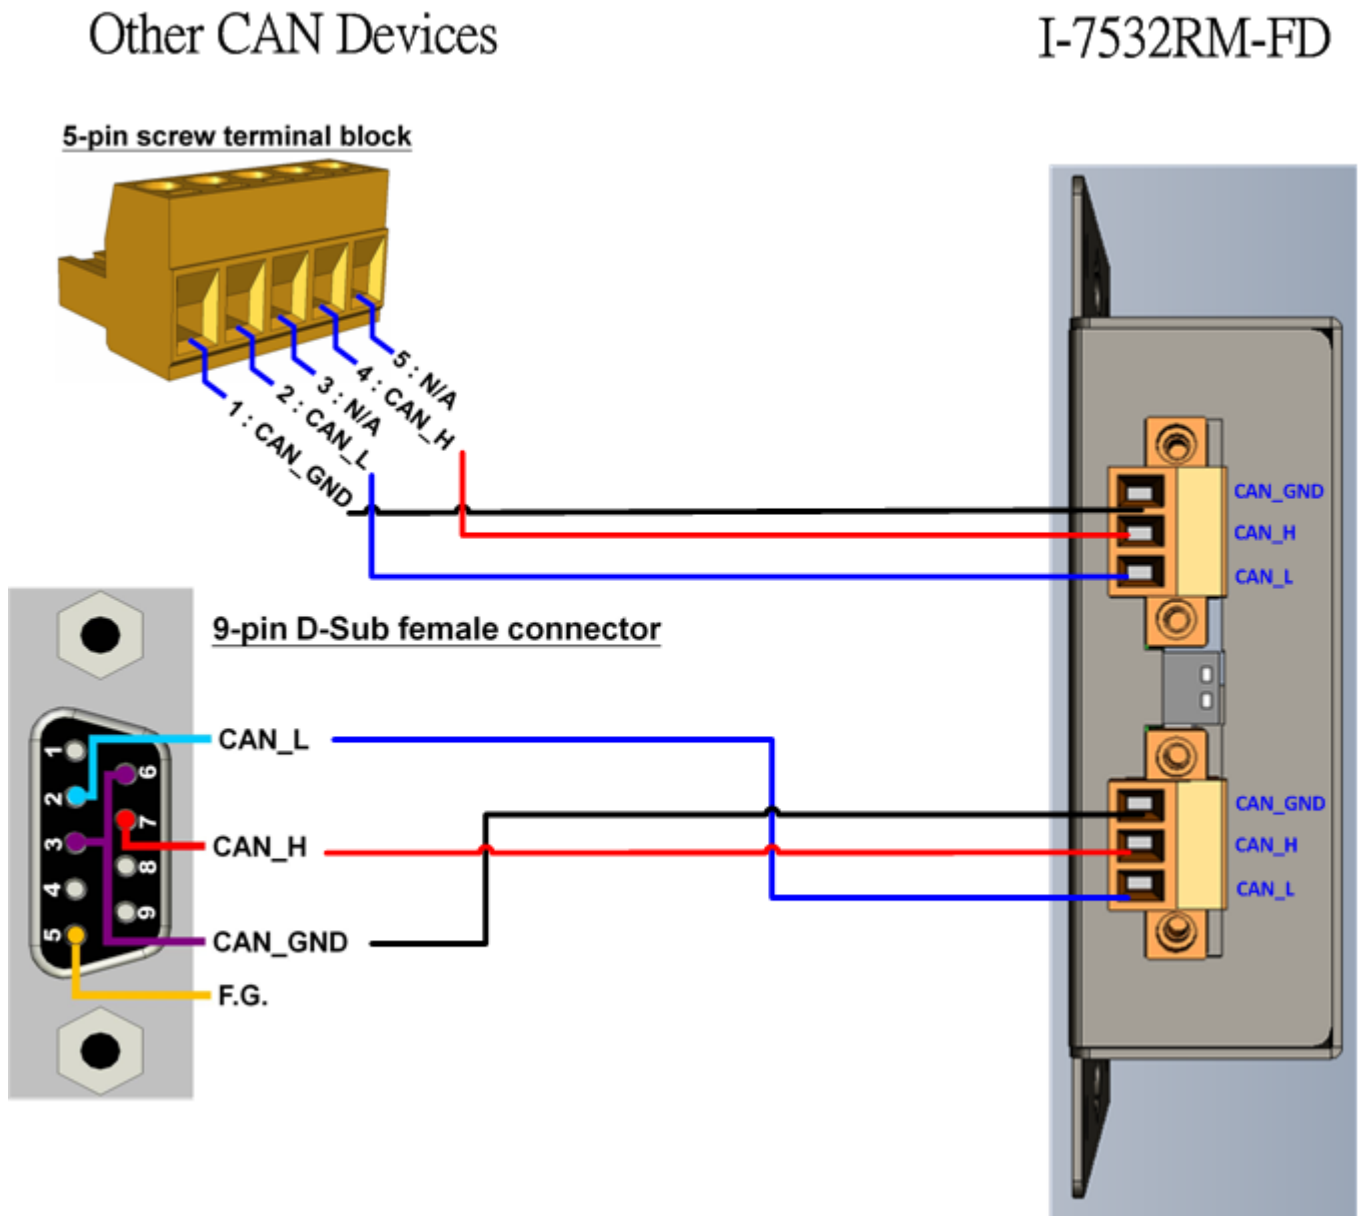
Other CAN Devices

I-7532RM-FD

5-pin screw terminal block

5 : N/A
4 : CAN_H
3 : N/A
2 : CAN_L
1 : CAN_GND

CAN_GND
CAN_H
CAN_L

9-pin D-Sub female connector

1
2
3
4
5
6
7
8
9

CAN_L
CAN_H
CAN_GND
F.G.

CAN_GND
CAN_H
CAN_L